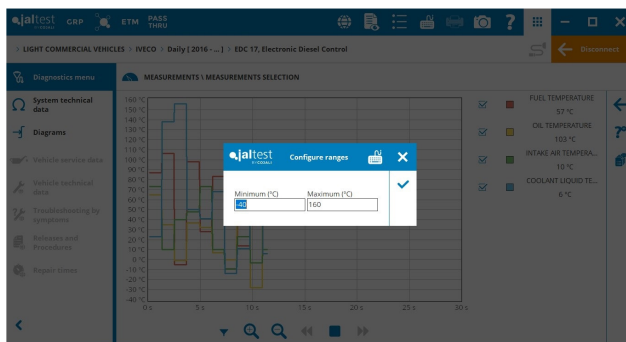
jaltest GRP ETM PASS THRU

> LIGHT COMMERCIAL VEHICLES > IVECO > Daily [ 2016 - ... ] > EDC 17, Electronic Diesel Control

Disconnect

Diagnostics menu

System technical data

Diagrams

Vehicle service data

Vehicle technical data

Troubleshooting by symptoms

Releases and Procedures

Repair times

MEASUREMENTS \ MEASUREMENTS SELECTION

160 °C
150 °C
140 °C
130 °C
120 °C
110 °C
100 °C
90 °C
80 °C
70 °C
60 °C
50 °C
40 °C
30 °C
20 °C
10 °C
0 °C
-10 °C
-20 °C
-30 °C
-40 °C

0 s
5 s
10 s
15 s
20 s
25 s
30 s

FUEL TEMPERATURE
57 °C

OIL TEMPERATURE
103 °C

INTAKE AIR TEMPERA...
10 °C

COOLANT LIQUID TE...
6 °C

jaltest BY COJALI Configure ranges

Minimum (°C) Maximum (°C)
-40 160